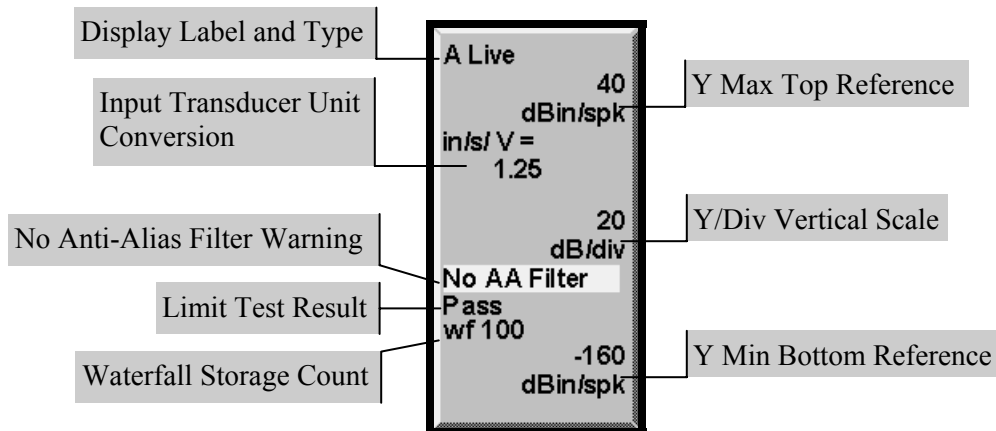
Display Label and Type

A Live

40
dBin/spk

Y Max Top Reference

Input Transducer Unit Conversion

in/s/ V =
1.25

20
dB/div

Y/Div Vertical Scale

No Anti-Alias Filter Warning

No AA Filter

Limit Test Result

Pass

wf 100

Waterfall Storage Count

-160
dBin/spk

Y Min Bottom Reference